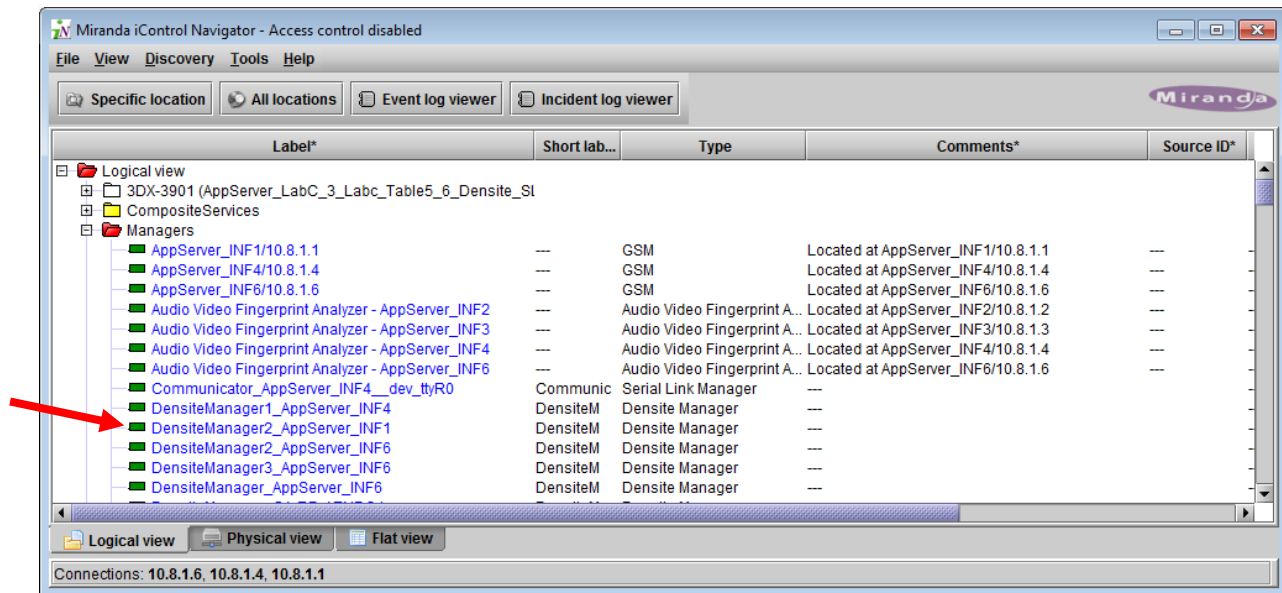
Miranda iControl Navigator - Access control disabled

File View Discovery Tools Help

Specific location | All locations | Event log viewer | Incident log viewer

Miranda

| Label* | Short lab... | Type | Comments* | Source ID* |
|---|---|---|---|---|
| Logical view | | | | |
| 3DX-3901 (AppServer_LabC_3_Labc_Table5_6_Densite_Sl | | | | |
| CompositeServices | | | | |
| Managers | | | | |
| AppServer_INF1/10.8.1.1 | --- | GSM | Located at AppServer_INF1/10.8.1.1 | --- |
| AppServer_INF4/10.8.1.4 | --- | GSM | Located at AppServer_INF4/10.8.1.4 | --- |
| AppServer_INF6/10.8.1.6 | --- | GSM | Located at AppServer_INF6/10.8.1.6 | --- |
| Audio Video Fingerprint Analyzer - AppServer_INF2 | --- | Audio Video Fingerprint A... | Located at AppServer_INF2/10.8.1.2 | --- |
| Audio Video Fingerprint Analyzer - AppServer_INF3 | --- | Audio Video Fingerprint A... | Located at AppServer_INF3/10.8.1.3 | --- |
| Audio Video Fingerprint Analyzer - AppServer_INF4 | --- | Audio Video Fingerprint A... | Located at AppServer_INF4/10.8.1.4 | --- |
| Audio Video Fingerprint Analyzer - AppServer_INF6 | --- | Audio Video Fingerprint A... | Located at AppServer_INF6/10.8.1.6 | --- |
| Communicator_AppServer_INF4__dev_ttyR0 | Communic | Serial Link Manager | --- | |
| DensiteManager1_AppServer_INF4 | DensiteM | Densite Manager | --- | |
| DensiteManager2_AppServer_INF1 | DensiteM | Densite Manager | --- | |
| DensiteManager2_AppServer_INF6 | DensiteM | Densite Manager | --- | |
| DensiteManager3_AppServer_INF6 | DensiteM | Densite Manager | --- | |
| DensiteManager_AppServer_INF6 | DensiteM | Densite Manager | --- | |

Logical view | Physical view | Flat view

Connections: 10.8.1.6, 10.8.1.4, 10.8.1.1